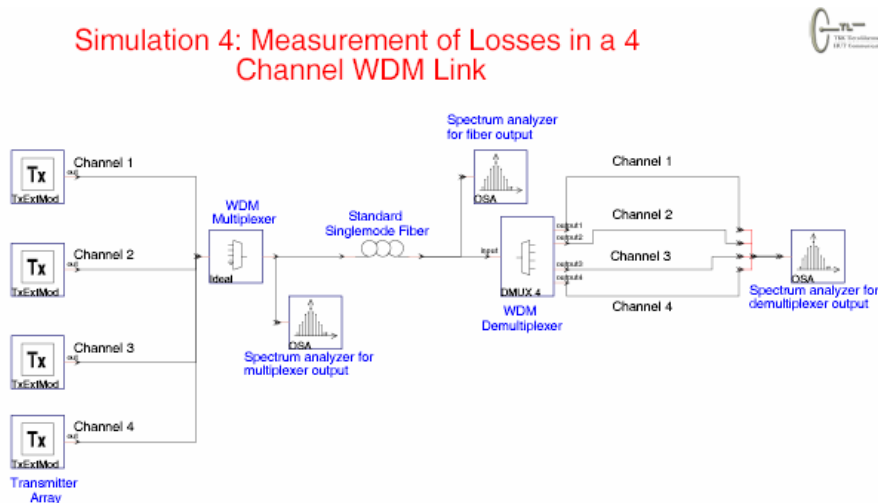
Simulation 4: Measurement of Losses in a 4 Channel WDM Link

Tx
out
TxExtMod
Channel 1

Tx
out
TxExtMod
Channel 2

Tx
out
TxExtMod
Channel 3

Tx
out
TxExtMod
Channel 4

Transmitter Array

WDM Multiplexer
Ideal

Spectrum analyzer for multiplexer output
OSA

Standard Singlemode Fiber

Spectrum analyzer for fiber output
OSA

input
output1
output2
output3
output4
DMUX 4
WDM Demultiplexer

Channel 1
Channel 2
Channel 3
Channel 4

OSA
Spectrum analyzer for demultiplexer output